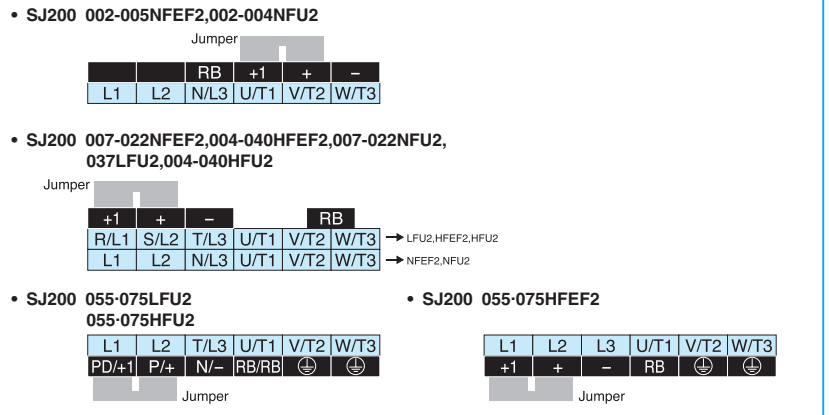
• SJ200 002-005NFEF2,002-004NFU2

Jumper

|  |  | RB | +1 | + | – |
|---|---|---|---|---|---|
| L1 | L2 | N/L3 | U/T1 | V/T2 | W/T3 |

• SJ200 007-022NFEF2,004-040HFEF2,007-022NFU2, 037LFU2,004-040HFU2

Jumper

| +1 | + | – |  |  | RB |
|---|---|---|---|---|---|
| R/L1 | S/L2 | T/L3 | U/T1 | V/T2 | W/T3 |
| L1 | L2 | N/L3 | U/T1 | V/T2 | W/T3 |

→ LFU2,HFEF2,HFU2
→ NFEF2,NFU2

• SJ200 055·075LFU2 055·075HFU2

| L1 | L2 | T/L3 | U/T1 | V/T2 | W/T3 |
|---|---|---|---|---|---|
| PD/+1 | P/+ | N/– | RB/RB | ⏚ | ⏚ |

Jumper

• SJ200 055·075HFEF2

| L1 | L2 | L3 | U/T1 | V/T2 | W/T3 |
|---|---|---|---|---|---|
| +1 | + | – | RB | ⏚ | ⏚ |

Jumper